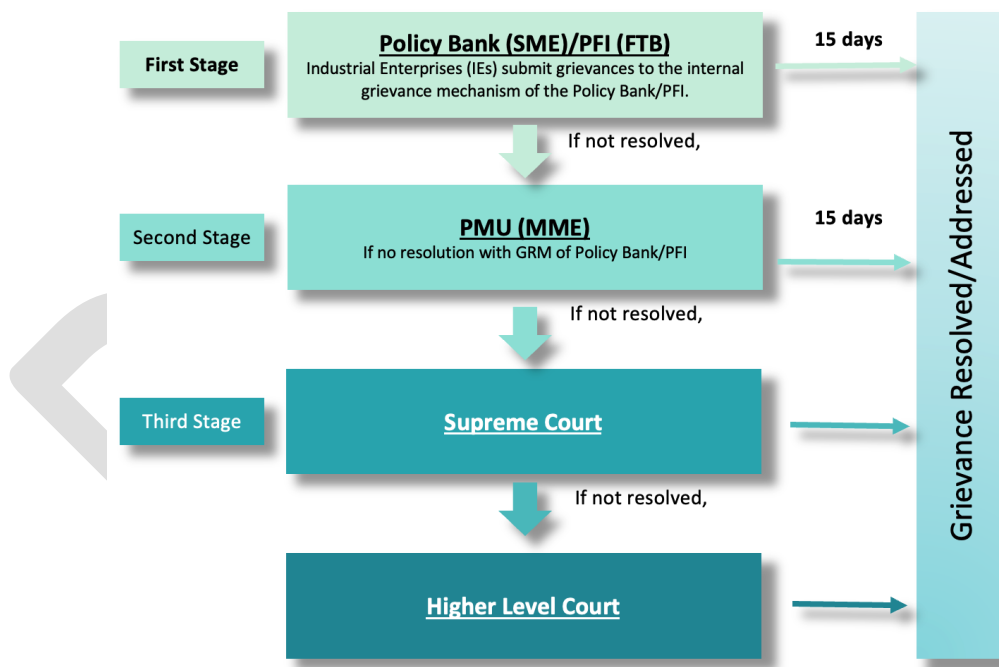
First Stage

Policy Bank (SME)/PFI (FTB)
Industrial Enterprises (IEs) submit grievances to the internal grievance mechanism of the Policy Bank/PFI.

15 days

If not resolved,

Second Stage

PMU (MME)
If no resolution with GRM of Policy Bank/PFI

15 days

If not resolved,

Third Stage

Supreme Court

If not resolved,

Higher Level Court

Grievance Resolved/Addressed